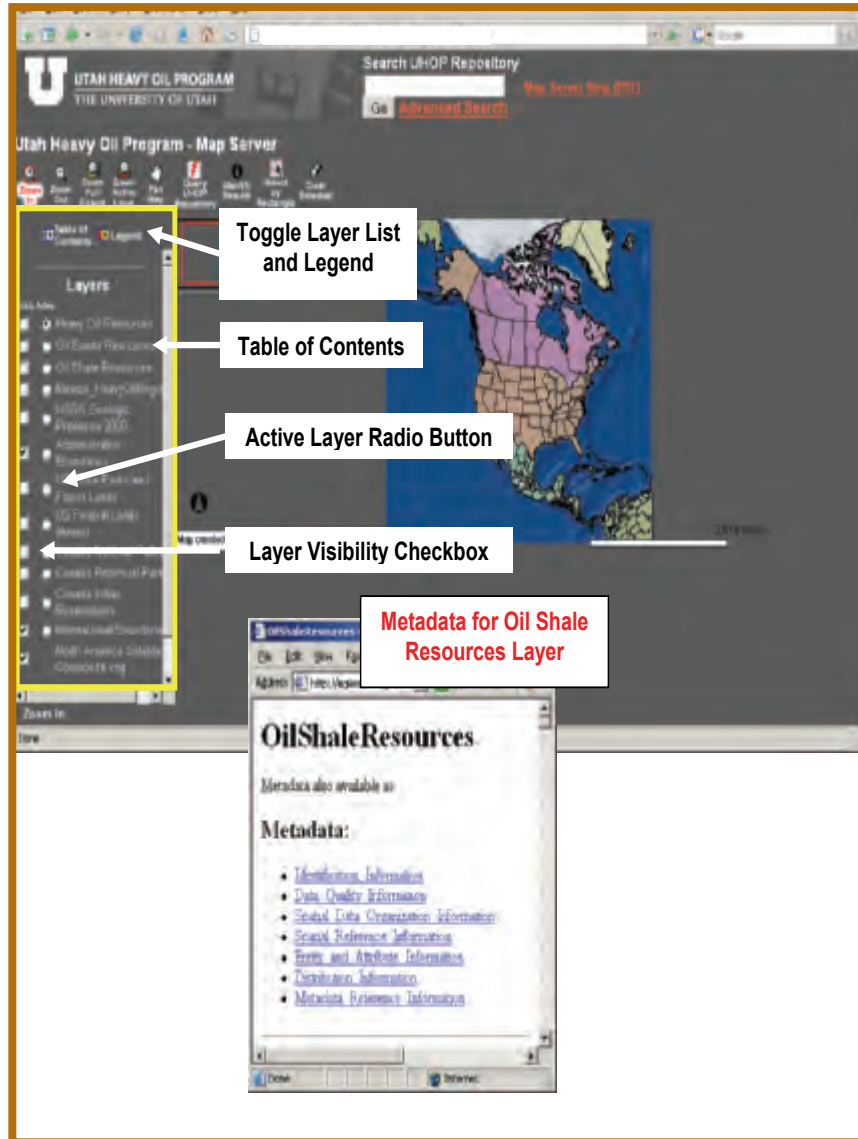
UTAH HEAVY OIL PROGRAM
THE UNIVERSITY OF UTAH

Search UHOP Repository

Go Advanced Search

Map Server Help (PDF)

Utah Heavy Oil Program - Map Server

Zoom In Zoom Out Zoom Full Extent Zoom Active Layer Pan Map Query UHOP Repository Identify Results Select by Rectangle Clear Selection

Table of Contents Legend

Layers

Vis Active

Heavy Oil Resources
Oil Sands Resources
Oil Shale Resources
Alaska_HeavyOilRegion
USGS Geologic Provinces 2000
Administrative Boundary
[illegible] Federal Lands
US Federal Lands (Areas)
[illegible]
Canada Provincial Parks
Canada Indian Reservations
International Boundaries
North America Satellite Composite.img

Zoom In

Done

Map created

Toggle Layer List and Legend

Table of Contents

Active Layer Radio Button

Layer Visibility Checkbox

Metadata for Oil Shale Resources Layer

OilShaleResources

File Edit View Fa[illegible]

Address http://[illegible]

OilShaleResources

Metadata also available as

Metadata:

• Identification Information
• Data Quality Information
• Spatial Data Organization Information
• Spatial Reference Information
• Entity and Attribute Information
• Distribution Information
• Metadata Reference Information

Done Internet